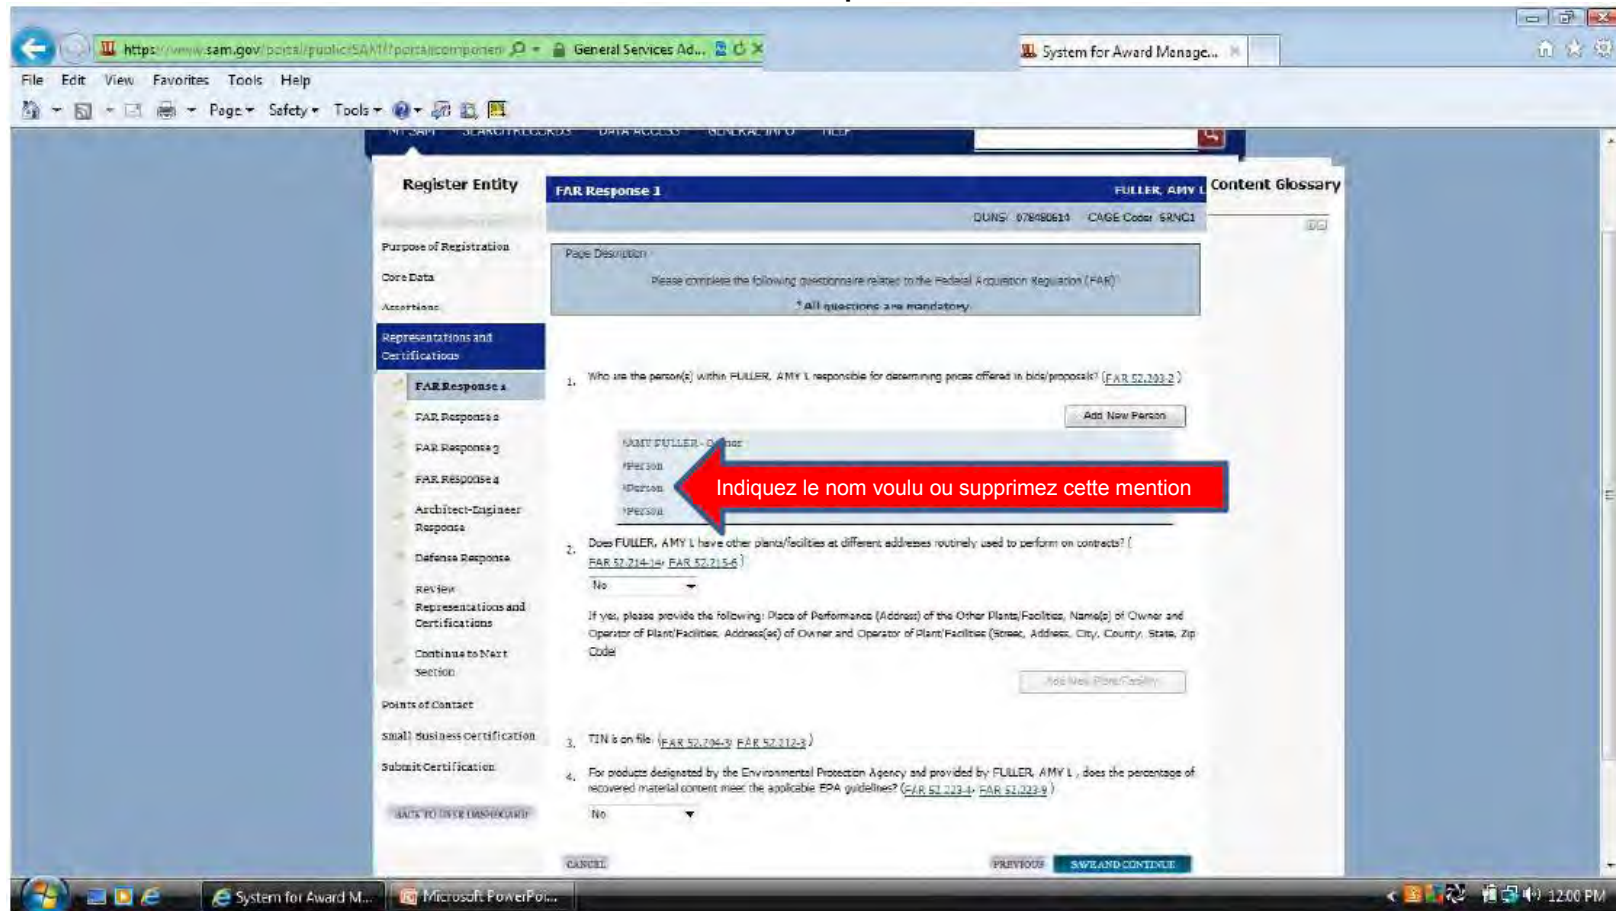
https://www.sam.gov/portal/public/SAM/?portal/componen General Services Ad... System for Award Manage...

File Edit View Favorites Tools Help

Page ▾ Safety ▾ Tools ▾

MY SAM SEARCH RECORDS DATA ACCESS GENERAL INFO HELP

Register Entity

Purpose of Registration
Core Data
Assertions
Representations and Certifications
FAR Response 1
FAR Response 2
FAR Response 3
FAR Response 4
Architect-Engineer Response
Defense Response
Review Representations and Certifications
Continue to Next Section
Points of Contact
Small Business Certification
Submit Certification

BACK TO USER DASHBOARD

FAR Response 1 FULLER, AMY L

DUNS: 078480614 CAGE Code: 6RNC1

Content Glossary

Page Description

Please complete the following questionnaire related to the Federal Acquisition Regulation (FAR)

* All questions are mandatory

1. Who are the person(s) within FULLER, AMY L responsible for determining prices offered in bids/proposals? (FAR 52.203-2)

Add New Person

AMY FULLER - Owner
Person
Person
Person

Indiquez le nom voulu ou supprimez cette mention

2. Does FULLER, AMY L have other plants/facilities at different addresses routinely used to perform on contracts? (FAR 52.214-14, FAR 52.215-6)

No

If yes, please provide the following: Place of Performance (Address) of the Other Plants/Facilities, Name(s) of Owner and Operator of Plant/Facilities, Address(es) of Owner and Operator of Plant/Facilities (Street, Address, City, County, State, Zip Code)

Add New Plant/Facility

3. TIN is on file. (FAR 52.204-3, FAR 52.212-3)

4. For products designated by the Environmental Protection Agency and provided by FULLER, AMY L, does the percentage of recovered material content meet the applicable EPA guidelines? (FAR 52.223-4, FAR 52.223-9)

No

CANCEL PREVIOUS SAVE AND CONTINUE

System for Award M... Microsoft PowerPoi... 12:00 PM